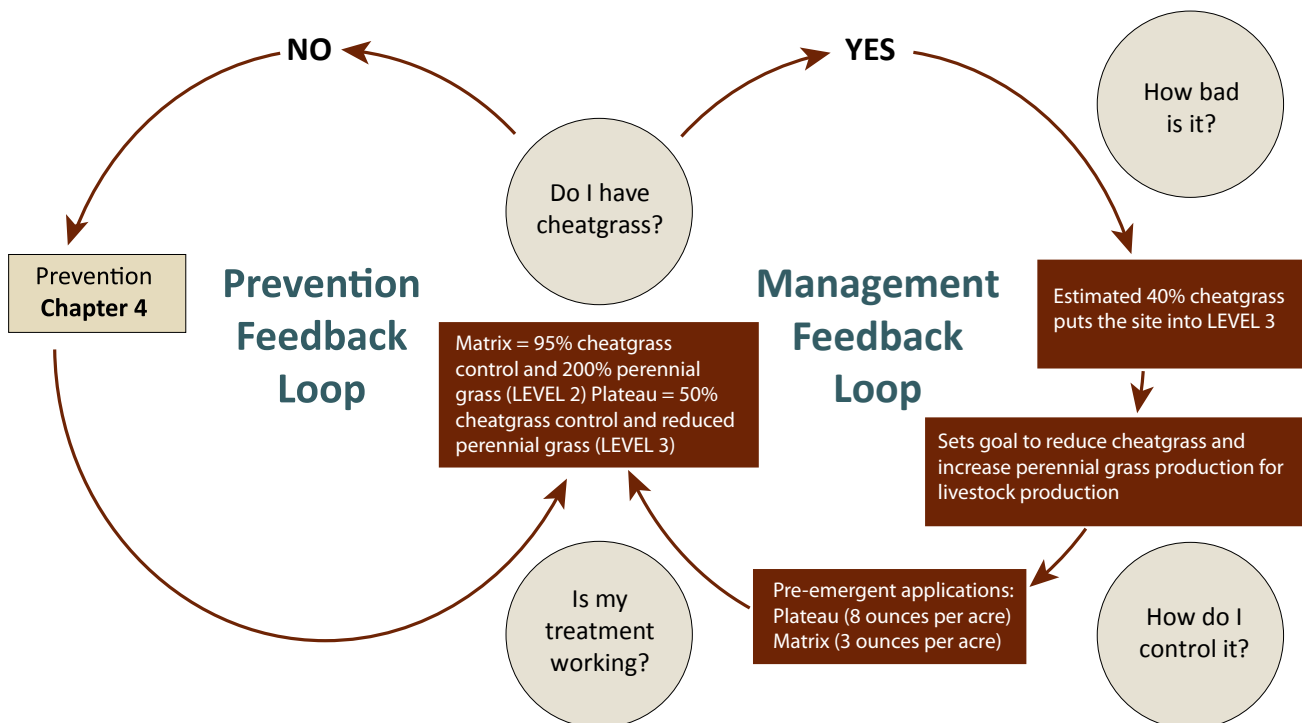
NO

YES

How bad is it?

Do I have cheatgrass?

Prevention
**Chapter 4**

Prevention Feedback Loop

Management Feedback Loop

Estimated 40% cheatgrass puts the site into LEVEL 3

Matrix = 95% cheatgrass control and 200% perennial grass (LEVEL 2) Plateau = 50% cheatgrass control and reduced perennial grass (LEVEL 3)

Sets goal to reduce cheatgrass and increase perennial grass production for livestock production

Pre-emergent applications:
Plateau (8 ounces per acre)
Matrix (3 ounces per acre)

Is my treatment working?

How do I control it?